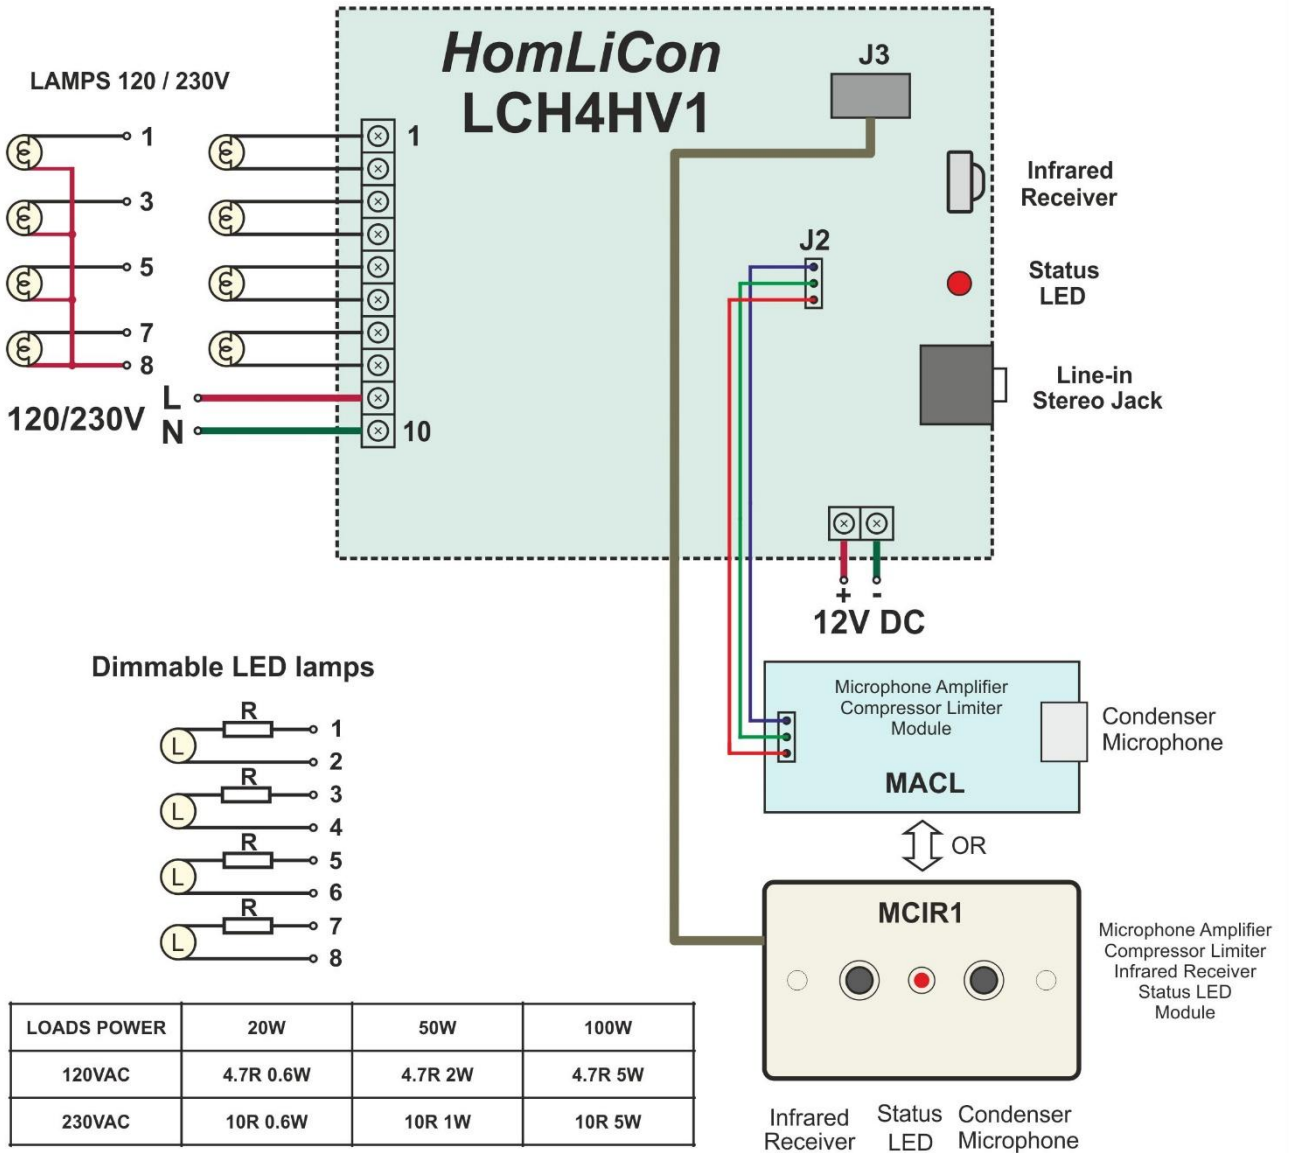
HomLiCon
LCH4HV1

J3

LAMPS 120 / 230V

1
3
5
7
8

1
10

L
N
120/230V

Infrared Receiver

Status LED

Line-in Stereo Jack

J2

+ -
12V DC

Dimmable LED lamps

R
R
R
R
L
L
L
L
1
2
3
4
5
6
7
8

Microphone Amplifier Compressor Limiter Module

MACL

Condenser Microphone

OR

MCIR1

Microphone Amplifier Compressor Limiter Infrared Receiver Status LED Module

| LOADS POWER | 20W | 50W | 100W |
|---|---|---|---|
| 120VAC | 4.7R 0.6W | 4.7R 2W | 4.7R 5W |
| 230VAC | 10R 0.6W | 10R 1W | 10R 5W |

Infrared Receiver

Status LED

Condenser Microphone